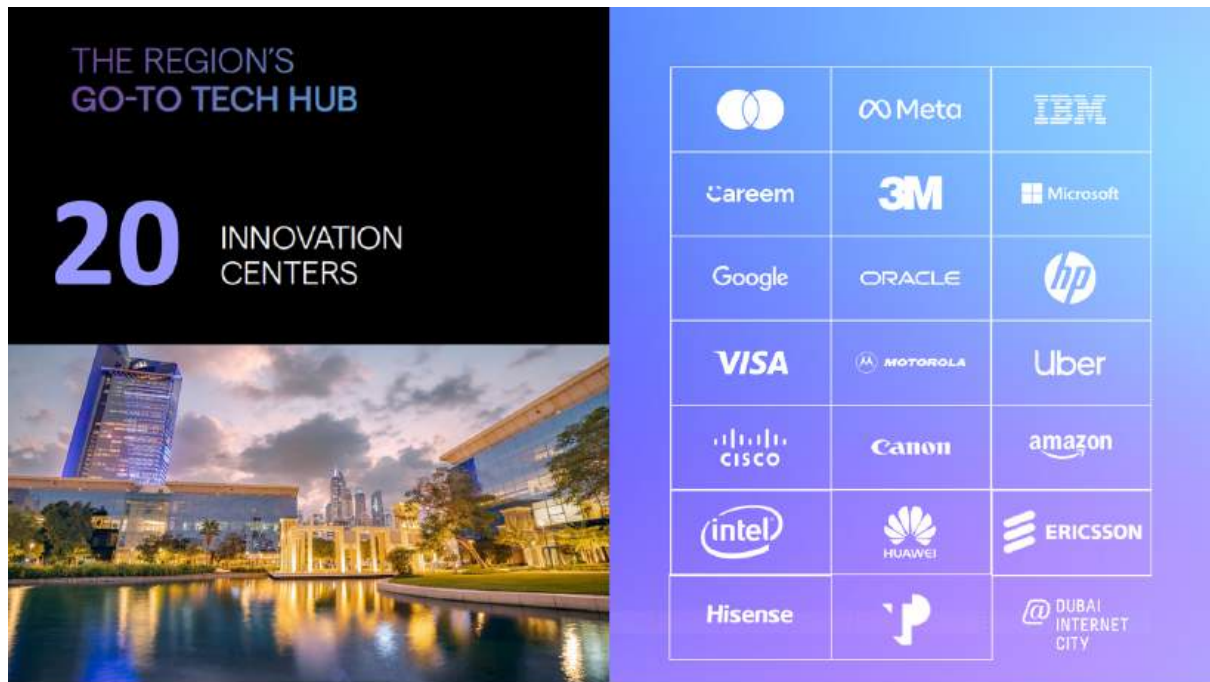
THE REGION'S
GO-TO TECH HUB

20 INNOVATION CENTERS

| | | |
|---|---|---|
| | Meta | IBM |
| Careem | 3M | Microsoft |
| Google | ORACLE | hp |
| VISA | MOTOROLA | Uber |
| CISCO | Canon | amazon |
| intel | HUAWEI | ERICSSON |
| Hisense | | DUBAI INTERNET CITY |